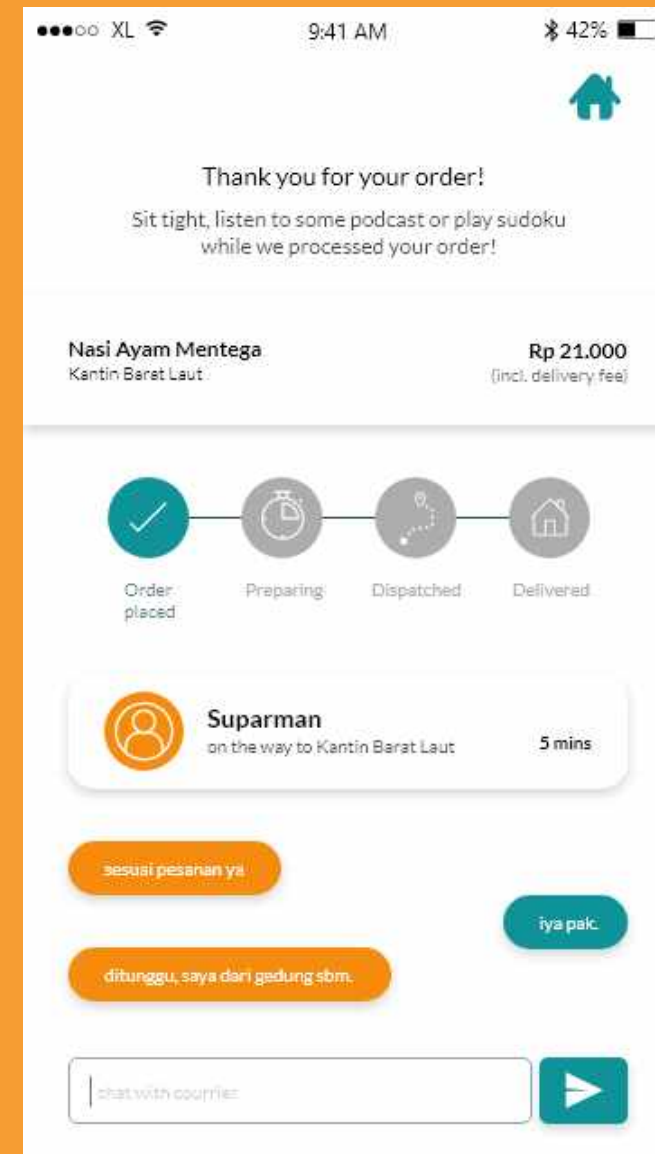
●●●○○ XL 9:41 AM 42%

Thank you for your order!

Sit tight, listen to some podcast or play sudoku while we processed your order!

Nasi Ayam Mentega
Kantin Barat Laut

Rp 21.000
(incl. delivery fee)

Order placed
Preparing
Dispatched
Delivered

Suparman
on the way to Kantin Barat Laut
5 mins

sesuai pesanan ya

iya pak.

ditunggu, saya dari gedung sbm.

chat with courrier